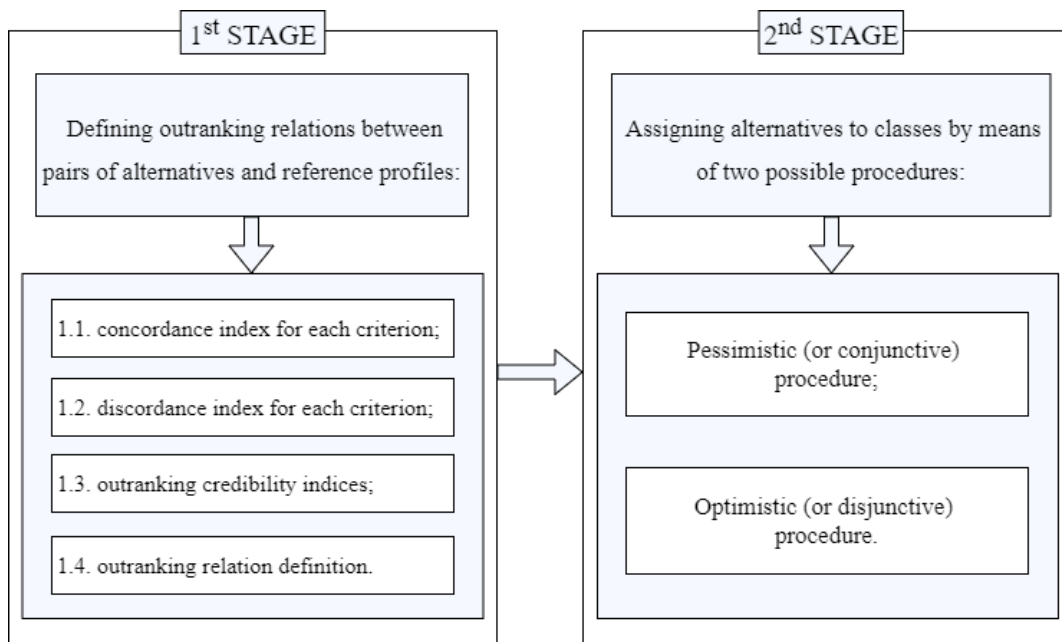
$1^{st}$ STAGE

Defining outranking relations between pairs of alternatives and reference profiles:

1.1. concordance index for each criterion;

1.2. discordance index for each criterion;

1.3. outranking credibility indices;

1.4. outranking relation definition.

$2^{nd}$ STAGE

Assigning alternatives to classes by means of two possible procedures:

Pessimistic (or conjunctive) procedure;

Optimistic (or disjunctive) procedure.